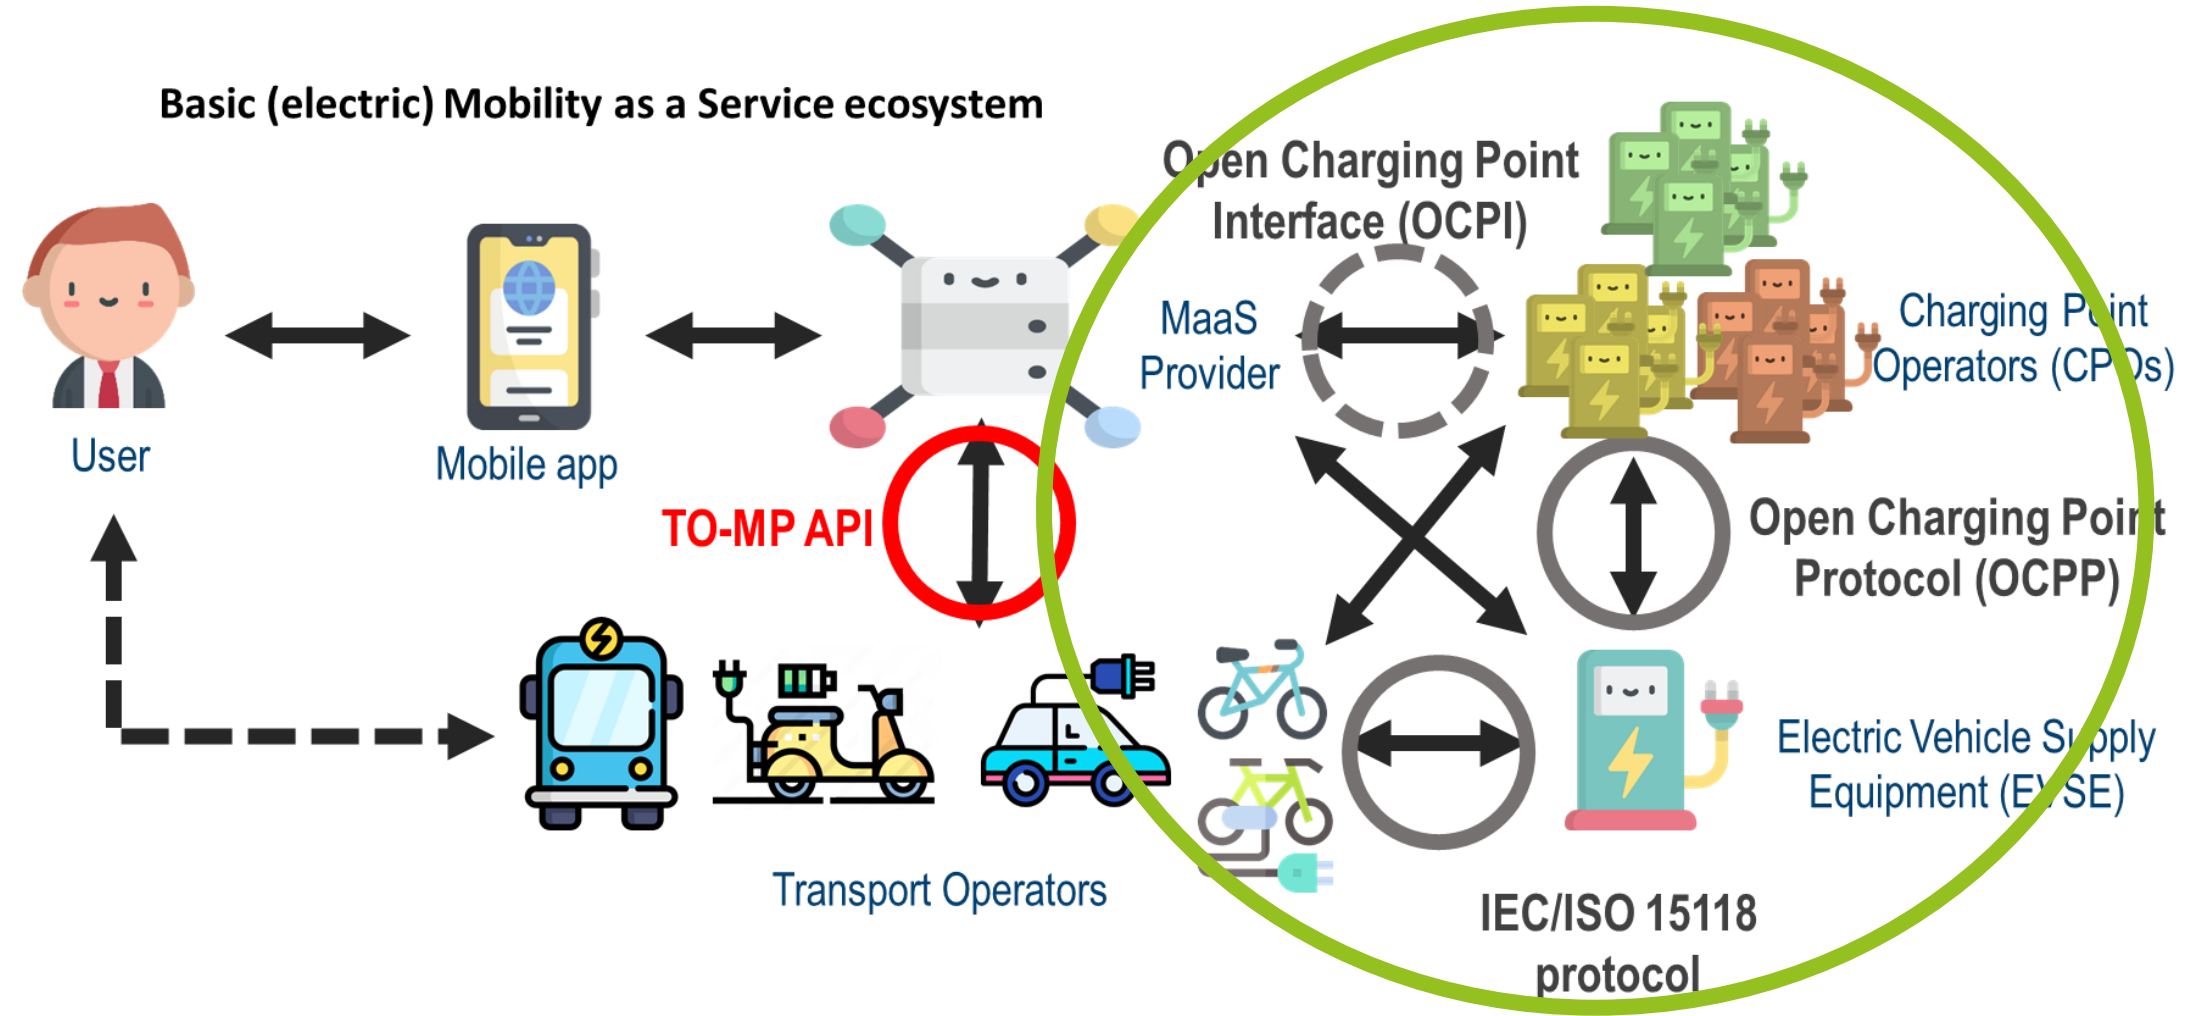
Basic (electric) Mobility as a Service ecosystem

User

Mobile app

Open Charging Point Interface (OCPI)

MaaS Provider

Charging Point Operators (CPOs)

TO-MP API

Open Charging Point Protocol (OCPP)

Electric Vehicle Supply Equipment (EVSE)

Transport Operators

IEC/ISO 15118 protocol